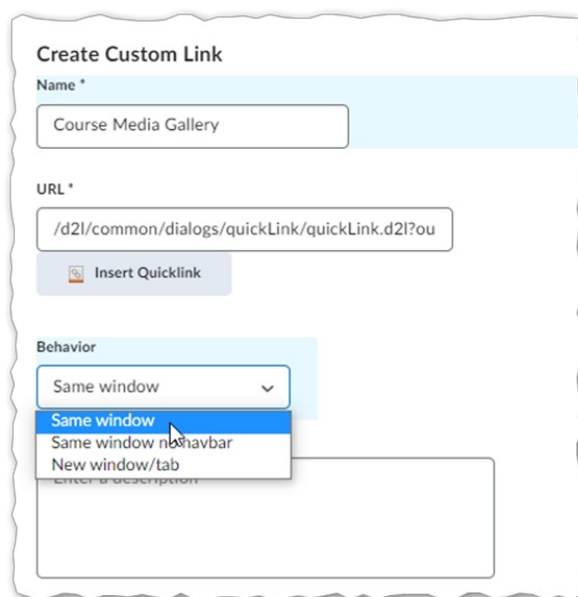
Create Custom Link

Name *

Course Media Gallery

URL *

/d2l/common/dialogs/quickLink/quickLink.d2l?ou

Insert Quicklink

Behavior

Same window

Same window

Same window n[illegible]navbar

New window/tab

Enter a description